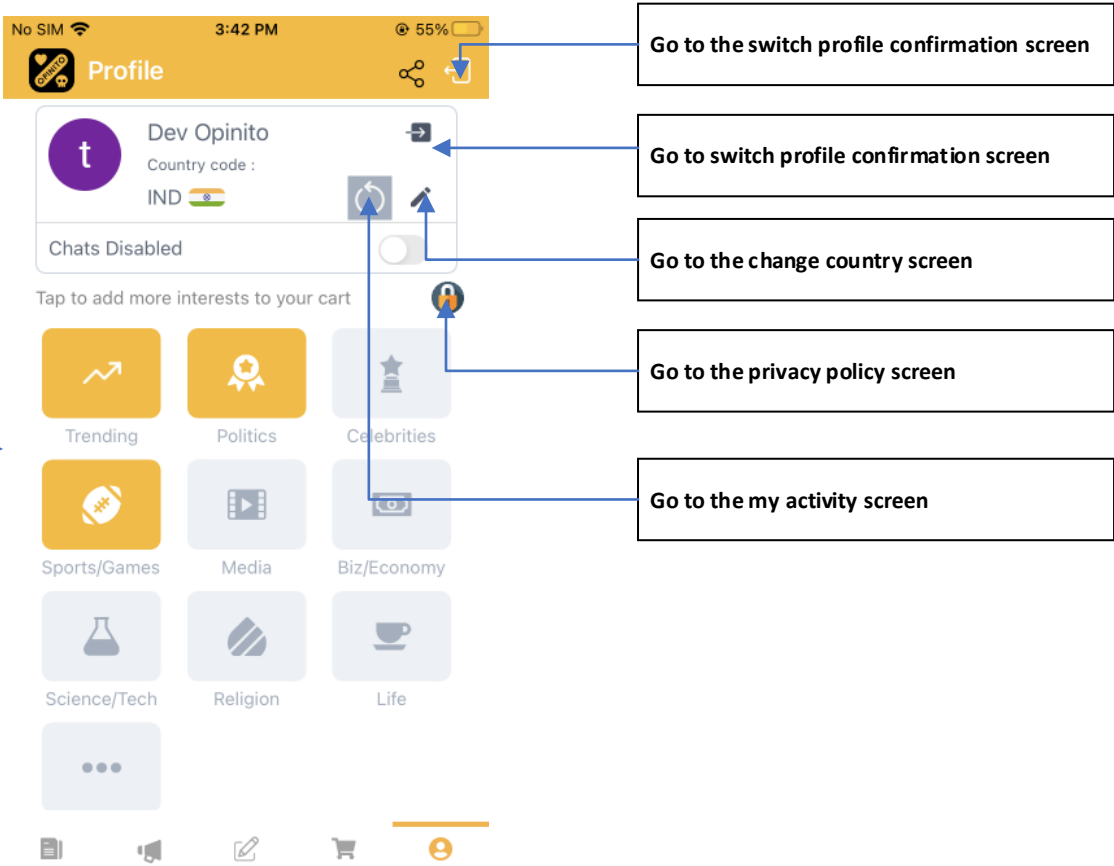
No SIM 3:42 PM 55%

OPINITO Profile

t

Dev Opinito

Country code :

IND

Chats Disabled

Tap to add more interests to your cart

Trending

Politics

Celebrities

Sports/Games

Media

Biz/Economy

Science/Tech

Religion

Life

Go to the switch profile confirmation screen

Go to switch profile confirmation screen

Go to the change country screen

Go to the privacy policy screen

Go to the my activity screen